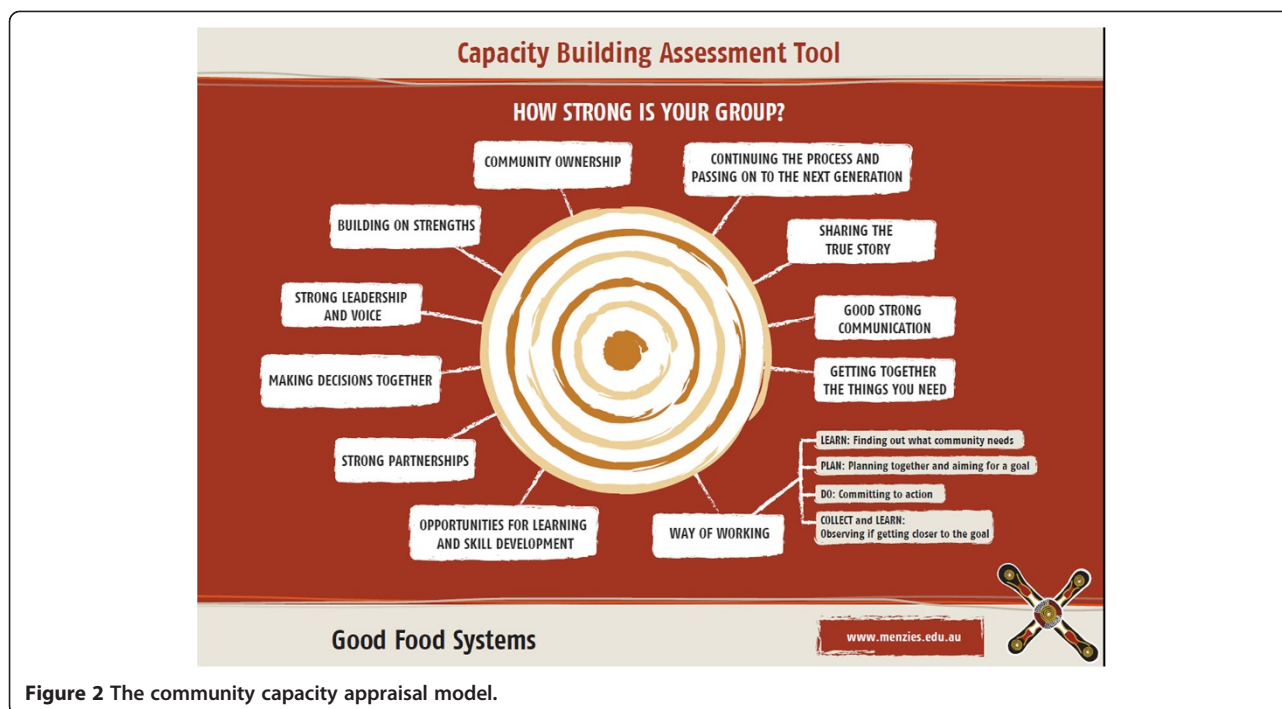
Capacity Building Assessment Tool

HOW STRONG IS YOUR GROUP?

COMMUNITY OWNERSHIP

CONTINUING THE PROCESS AND PASSING ON TO THE NEXT GENERATION

BUILDING ON STRENGTHS

SHARING THE TRUE STORY

STRONG LEADERSHIP AND VOICE

GOOD STRONG COMMUNICATION

MAKING DECISIONS TOGETHER

GETTING TOGETHER THE THINGS YOU NEED

STRONG PARTNERSHIPS

LEARN: Finding out what community needs

PLAN: Planning together and aiming for a goal

DO: Committing to action

COLLECT and LEARN: Observing if getting closer to the goal

OPPORTUNITIES FOR LEARNING AND SKILL DEVELOPMENT

WAY OF WORKING

Good Food Systems

www.menzies.edu.au

Figure 2 The community capacity appraisal model.